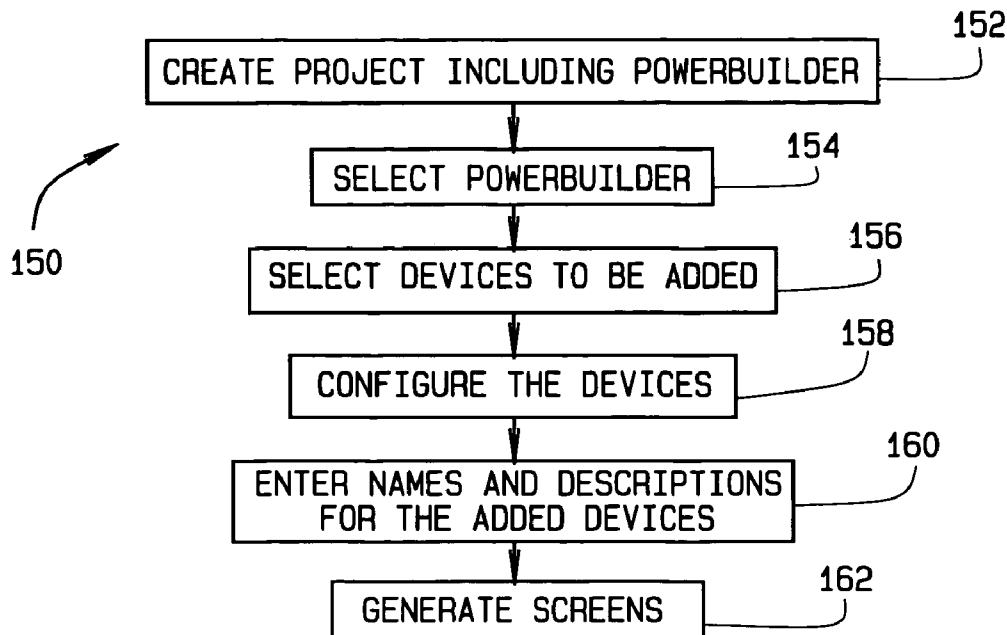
152
CREATE PROJECT INCLUDING POWERBUILDER

154
SELECT POWERBUILDER

150

156
SELECT DEVICES TO BE ADDED

158
CONFIGURE THE DEVICES

160
ENTER NAMES AND DESCRIPTIONS FOR THE ADDED DEVICES

162
GENERATE SCREENS